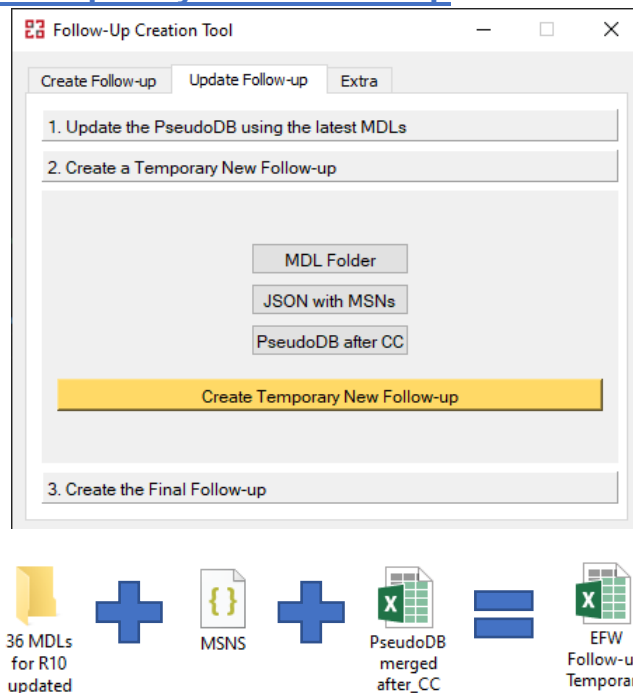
Follow-Up Creation Tool

Create Follow-up | Update Follow-up | Extra

1. Update the PseudoDB using the latest MDLs

2. Create a Temporary New Follow-up

MDL Folder

JSON with MSNs

PseudoDB after CC

Create Temporary New Follow-up

3. Create the Final Follow-up

36 MDLs for R10 updated

MSNS

PseudoDB merged after_CC

EFW Follow-u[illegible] Tempora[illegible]